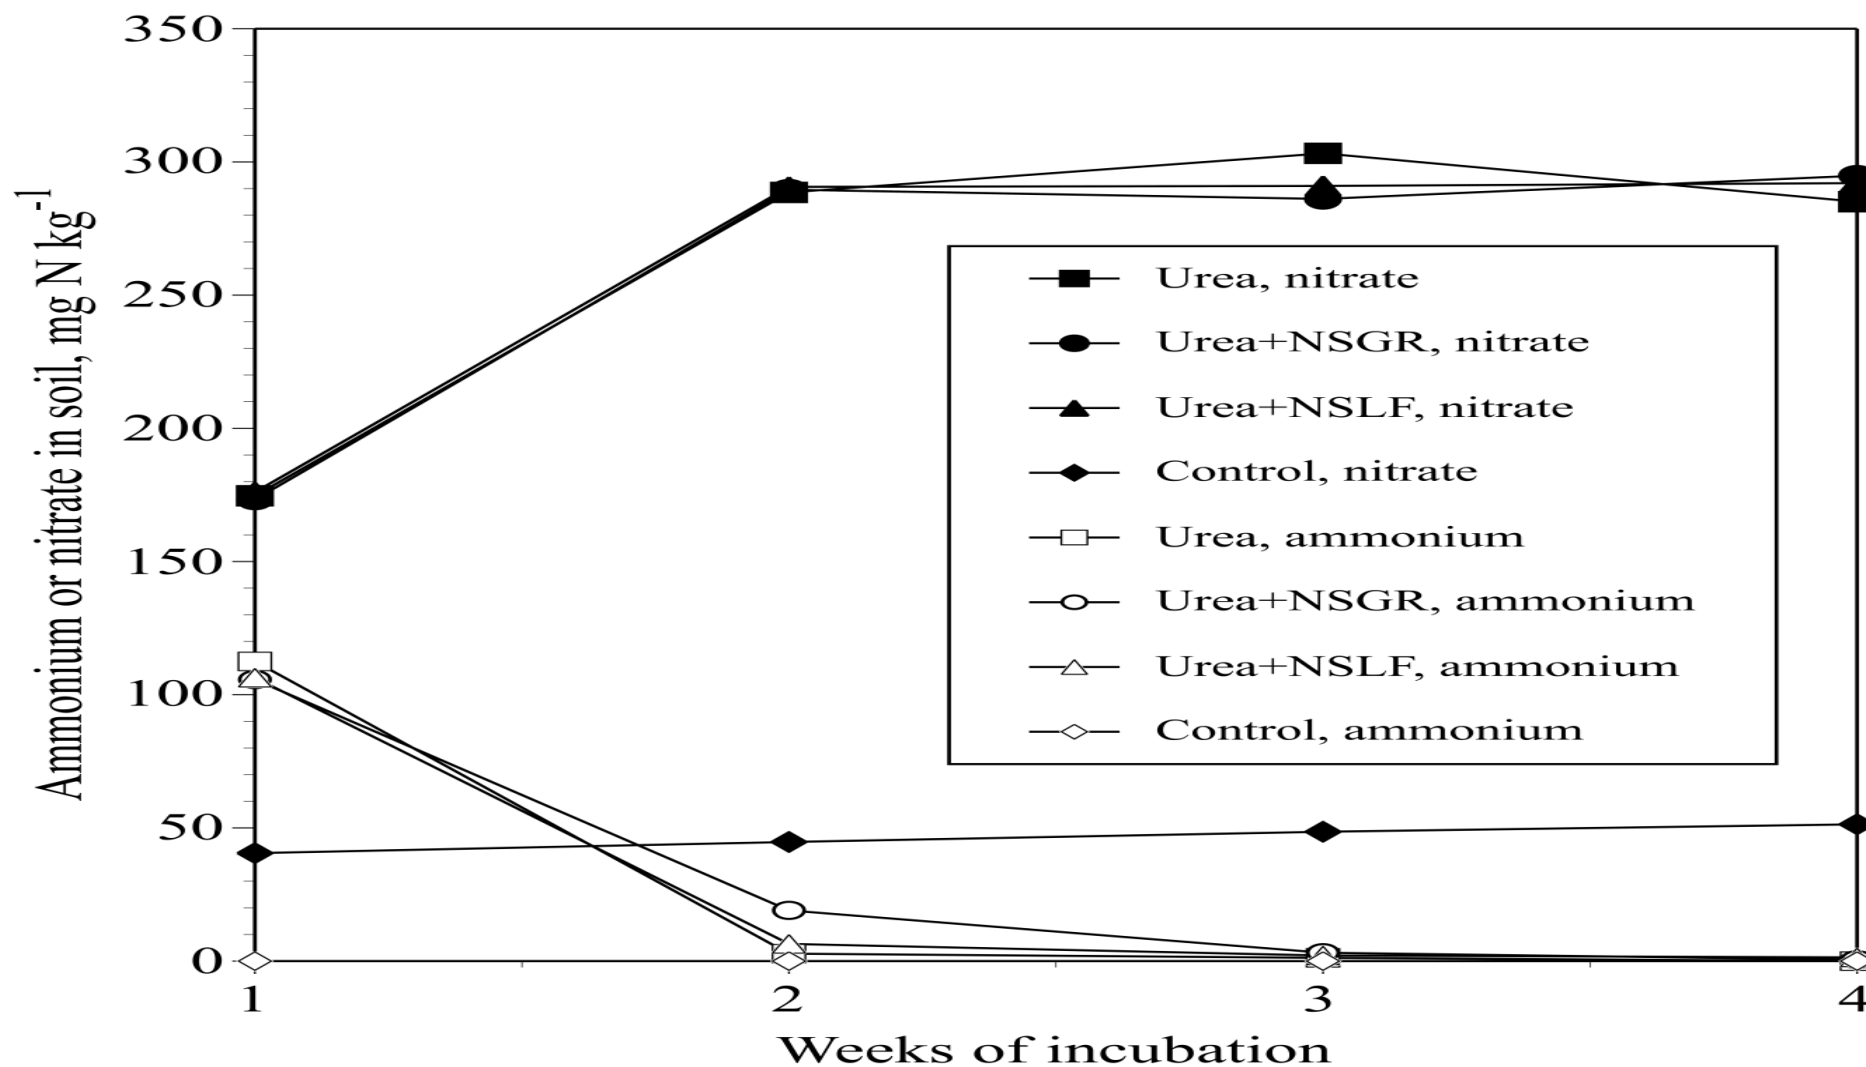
350
300
250
200
150
100
50
0

Ammonium or nitrate in soil, mg N kg$^{-1}$

Urea, nitrate
Urea+NSGR, nitrate
Urea+NSLF, nitrate
Control, nitrate
Urea, ammonium
Urea+NSGR, ammonium
Urea+NSLF, ammonium
Control, ammonium

1
2
3
4

Weeks of incubation